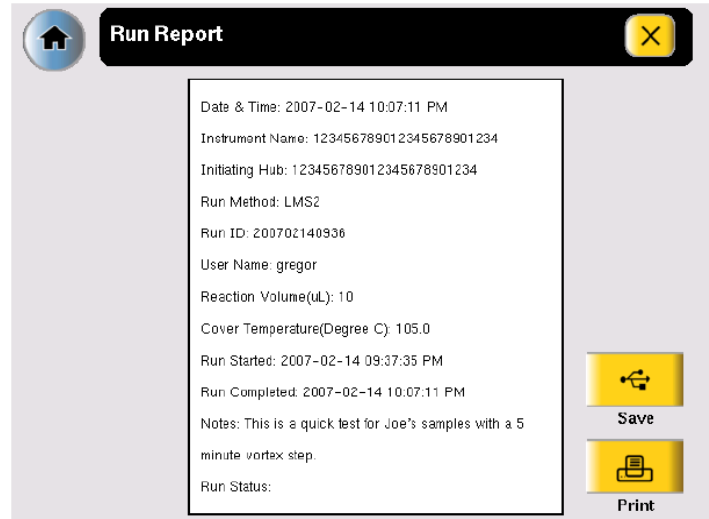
Run Report

Date & Time: 2007-02-14 10:07:11 PM

Instrument Name: 123456789012345678901234

Initiating Hub: 123456789012345678901234

Run Method: LMS2

Run ID: 200702140936

User Name: gregor

Reaction Volume(uL): 10

Cover Temperature(Degree C): 105.0

Run Started: 2007-02-14 09:37:35 PM

Run Completed: 2007-02-14 10:07:11 PM

Notes: This is a quick test for Joe's samples with a 5 minute vortex step.

Run Status:

Save

Print